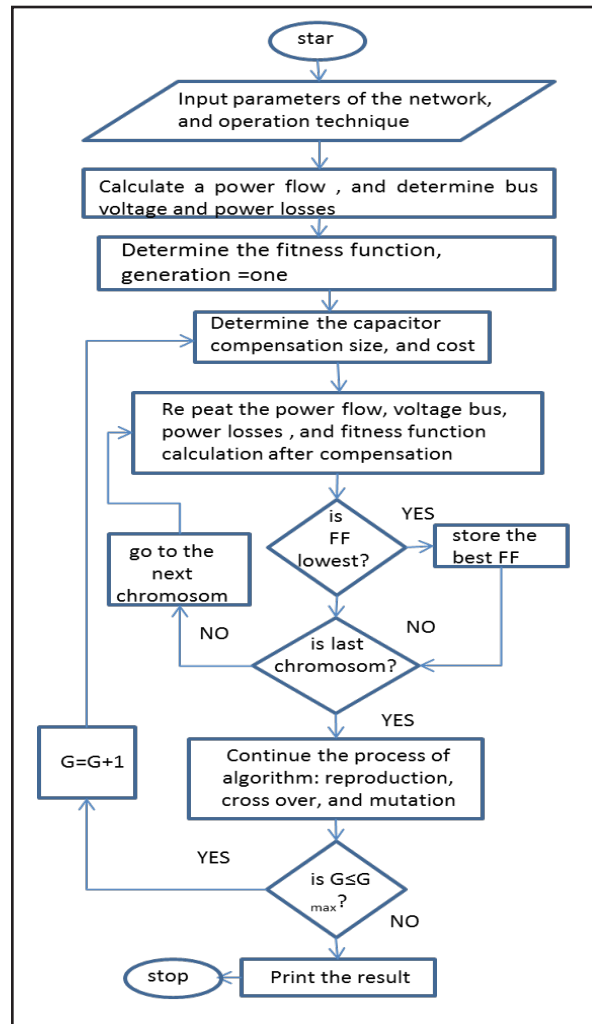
star

Input parameters of the network, and operation technique

Calculate a power flow , and determine bus voltage and power losses

Determine the fitness function, generation =one

Determine the capacitor compensation size, and cost

Re peat the power flow, voltage bus, power losses , and fitness function calculation after compensation

is FF lowest?

YES

store the best FF

go to the next chromosom

NO

NO

is last chromosom?

YES

G=G+1

Continue the process of algorithm: reproduction, cross over, and mutation

YES

is $G \leq G_{max}$?

NO

stop

Print the result